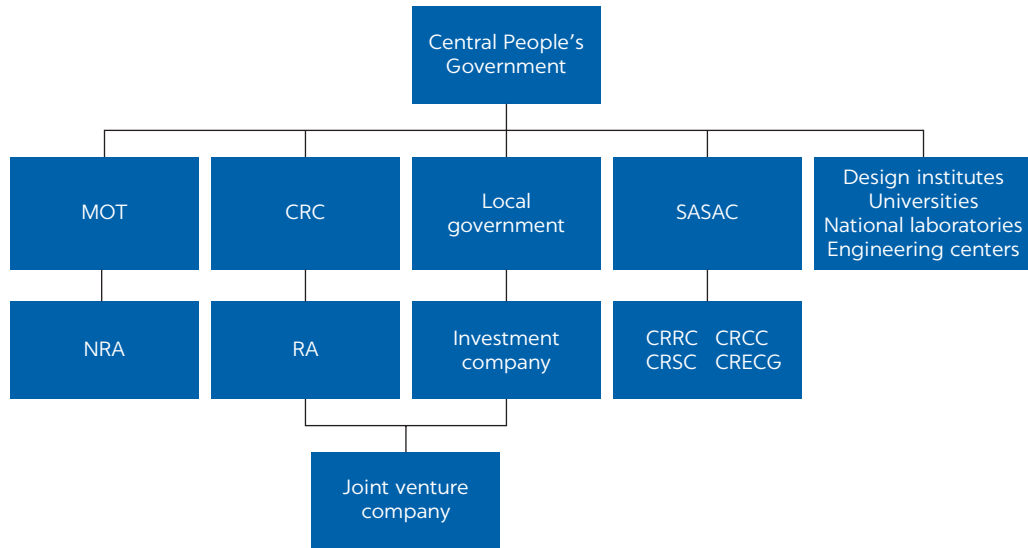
Central People's Government

MOT

CRC

Local government

SASAC

Design institutes
Universities
National laboratories
Engineering centers

NRA

RA

Investment company

CRRC CRCC
CRSC CRECG

Joint venture company